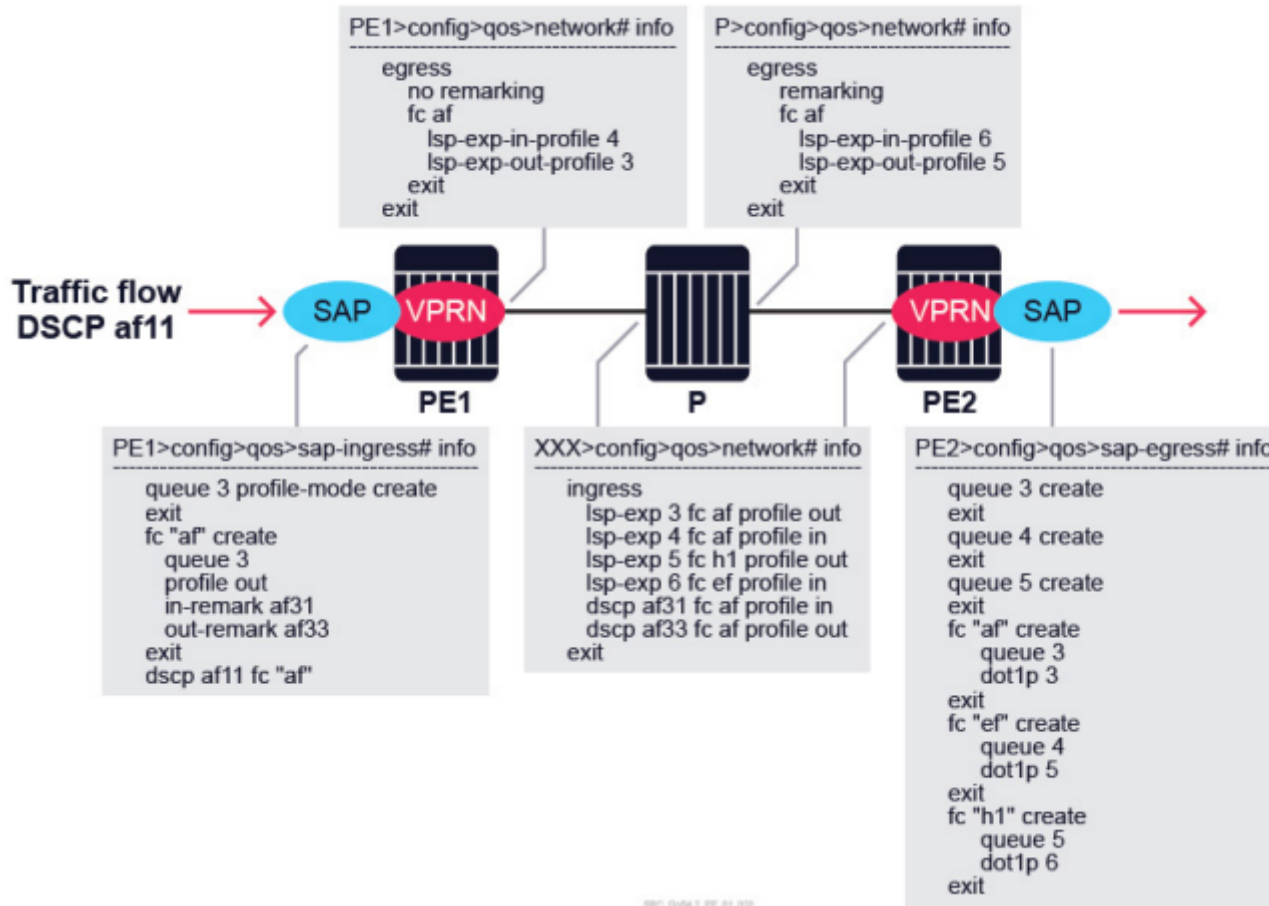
PE1>config>qos>network# info
egress
no remarking
fc af
lsp-exp-in-profile 4
lsp-exp-out-profile 3
exit
exit

P>config>qos>network# info
egress
remarking
fc af
lsp-exp-in-profile 6
lsp-exp-out-profile 5
exit
exit

Traffic flow
DSCP af11

SAP
VPRN
PE1
P
VPRN
SAP
PE2

PE1>config>qos>sap-ingress# info
queue 3 profile-mode create
exit
fc "af" create
queue 3
profile out
in-remark af31
out-remark af33
exit
dscp af11 fc "af"

XXX>config>qos>network# info
ingress
lsp-exp 3 fc af profile out
lsp-exp 4 fc af profile in
lsp-exp 5 fc h1 profile out
lsp-exp 6 fc ef profile in
dscp af31 fc af profile in
dscp af33 fc af profile out
exit

PE2>config>qos>sap-egress# info
queue 3 create
exit
queue 4 create
exit
queue 5 create
exit
fc "af" create
queue 3
dot1p 3
exit
fc "ef" create
queue 4
dot1p 5
exit
fc "h1" create
queue 5
dot1p 6
exit

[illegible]